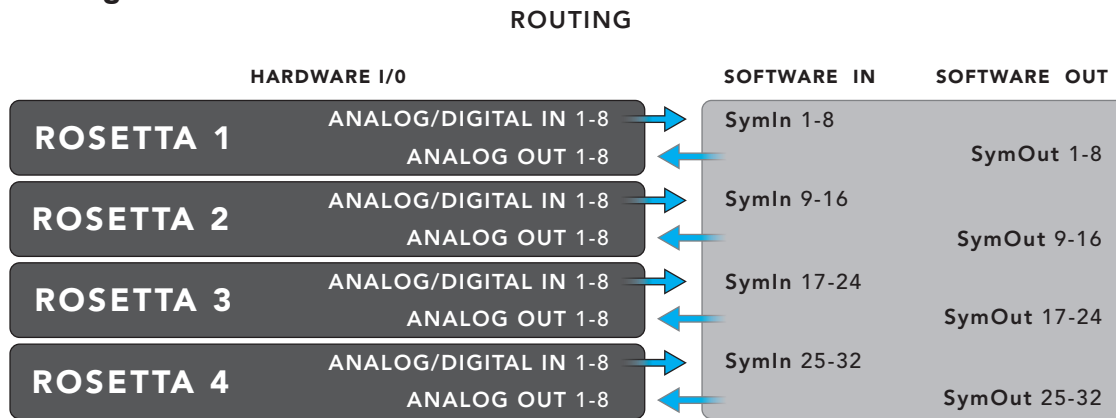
ROUTING

HARDWARE I/0

SOFTWARE IN

SOFTWARE OUT

ROSETTA 1

ANALOG/DIGITAL IN 1-8

ANALOG OUT 1-8

SymIn 1-8

SymOut 1-8

ROSETTA 2

ANALOG/DIGITAL IN 1-8

ANALOG OUT 1-8

SymIn 9-16

SymOut 9-16

ROSETTA 3

ANALOG/DIGITAL IN 1-8

ANALOG OUT 1-8

SymIn 17-24

SymOut 17-24

ROSETTA 4

ANALOG/DIGITAL IN 1-8

ANALOG OUT 1-8

SymIn 25-32

SymOut 25-32